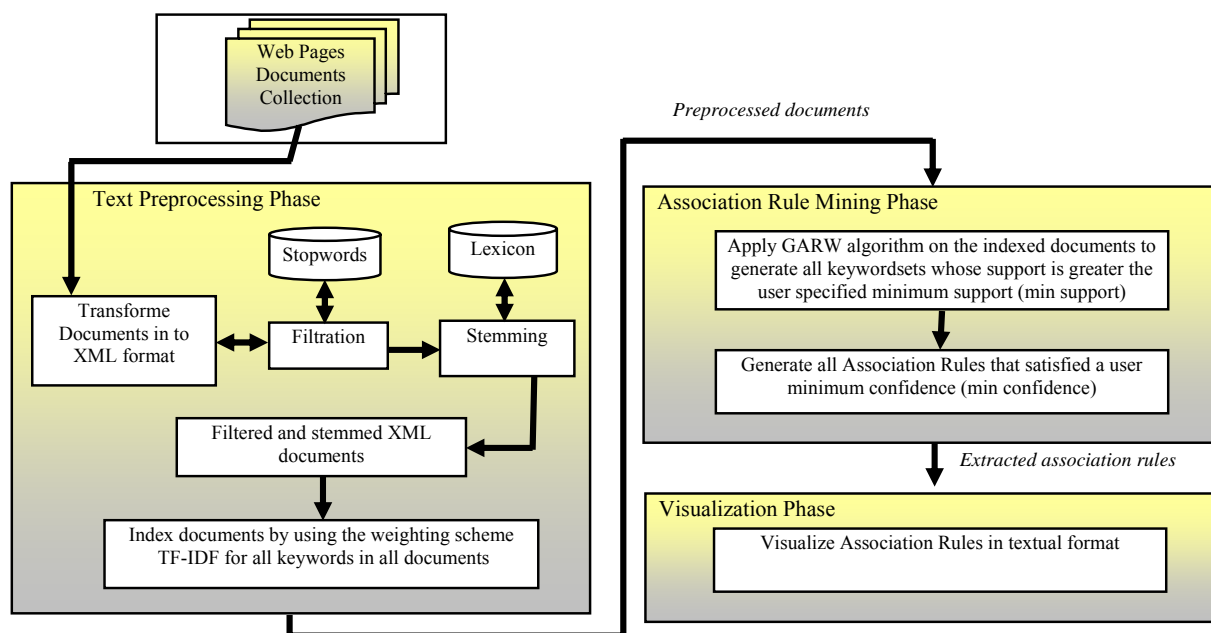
Web Pages Documents Collection

Preprocessed documents

Text Preprocessing Phase

Stopwords

Lexicon

Transforme Documents in to XML format

Filtration

Stemming

Filtered and stemmed XML documents

Index documents by using the weighting scheme TF-IDF for all keywords in all documents

Association Rule Mining Phase

Apply GARW algorithm on the indexed documents to generate all keywordsets whose support is greater the user specified minimum support (min support)

Generate all Association Rules that satisfied a user minimum confidence (min confidence)

Extracted association rules

Visualization Phase

Visualize Association Rules in textual format